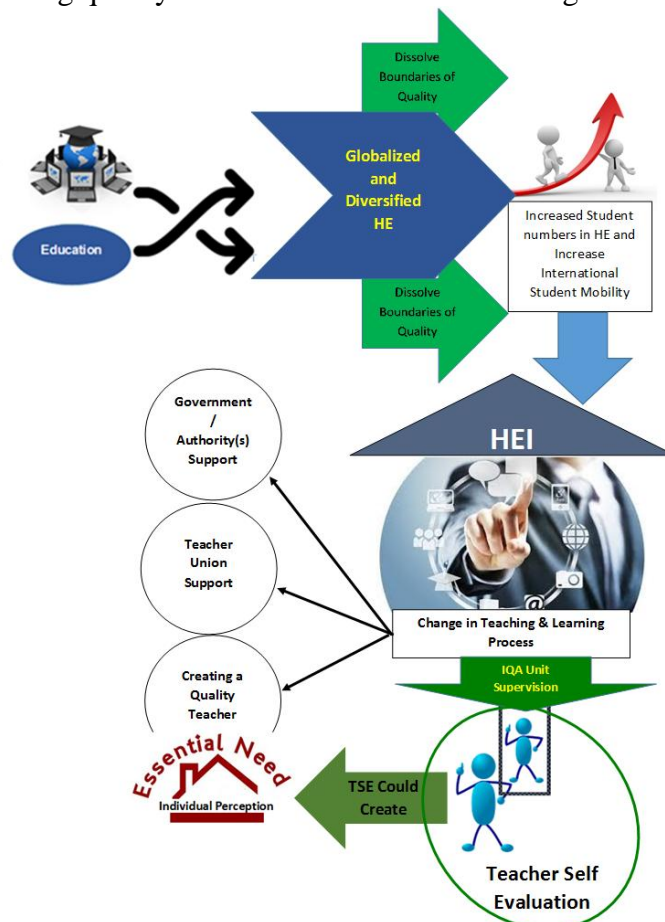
Dissolve Boundaries of Quality

Education

Globalized and Diversified HE

Dissolve Boundaries of Quality

Increased Student numbers in HE and Increase International Student Mobility

Government / Authority(s) Support

Teacher Union Support

Creating a Quality Teacher

HEI

Change in Teaching & Learning Process

IQA Unit Supervision

Essential Need

Individual Perception

TSE Could Create

Teacher Self Evaluation